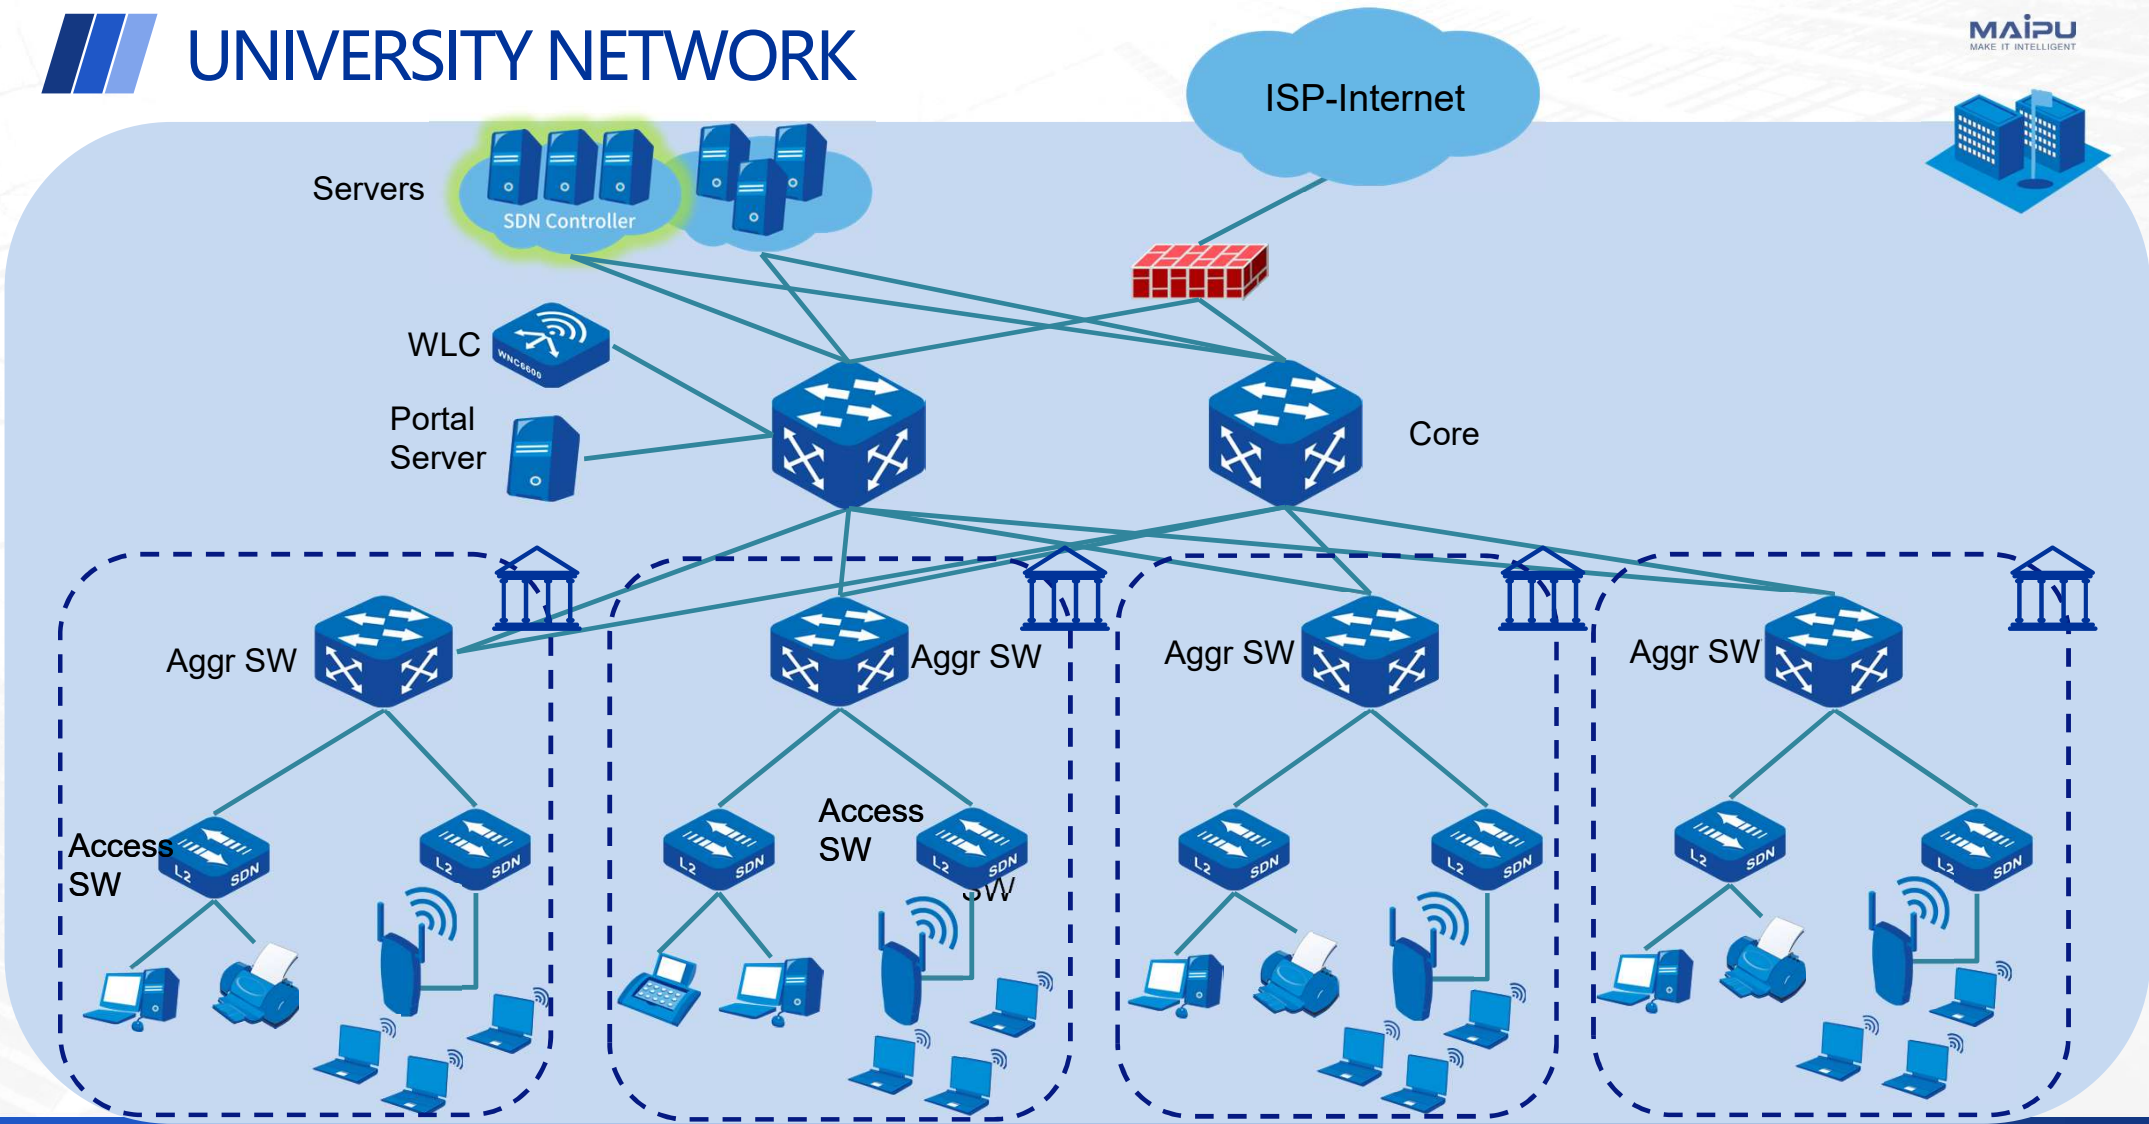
UNIVERSITY NETWORK

MAIPU
MAKE IT INTELLIGENT

ISP-Internet

Servers

SDN Controller

WLC

WNC6600

Portal Server

Core

Aggr SW

Aggr SW

Aggr SW

Aggr SW

Access SW

Access SW

SW

L2 SDN

L2 SDN

L2 SDN

L2 SDN

L2 SDN

L2 SDN

L2 SDN

L2 SDN